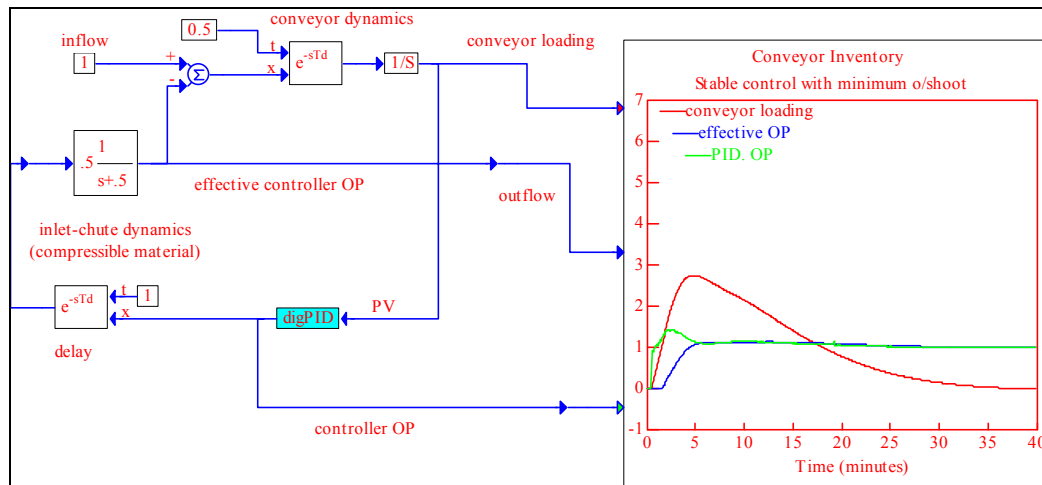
0.5

conveyor dynamics

inflow

1

+

-

$\Sigma$

t

x

$e^{-sTd}$

1/S

conveyor loading

$.5\frac{1}{s+.5}$

effective controller OP

outflow

inlet-chute dynamics
(compressible material)

$e^{-sTd}$

t

1

x

delay

digPID

PV

controller OP

Conveyor Inventory
Stable control with minimum o/shoot

conveyor loading
effective OP
PID. OP

7
6
5
4
3
2
1
0
-1

0 5 10 15 20 25 30 35 40

Time (minutes)